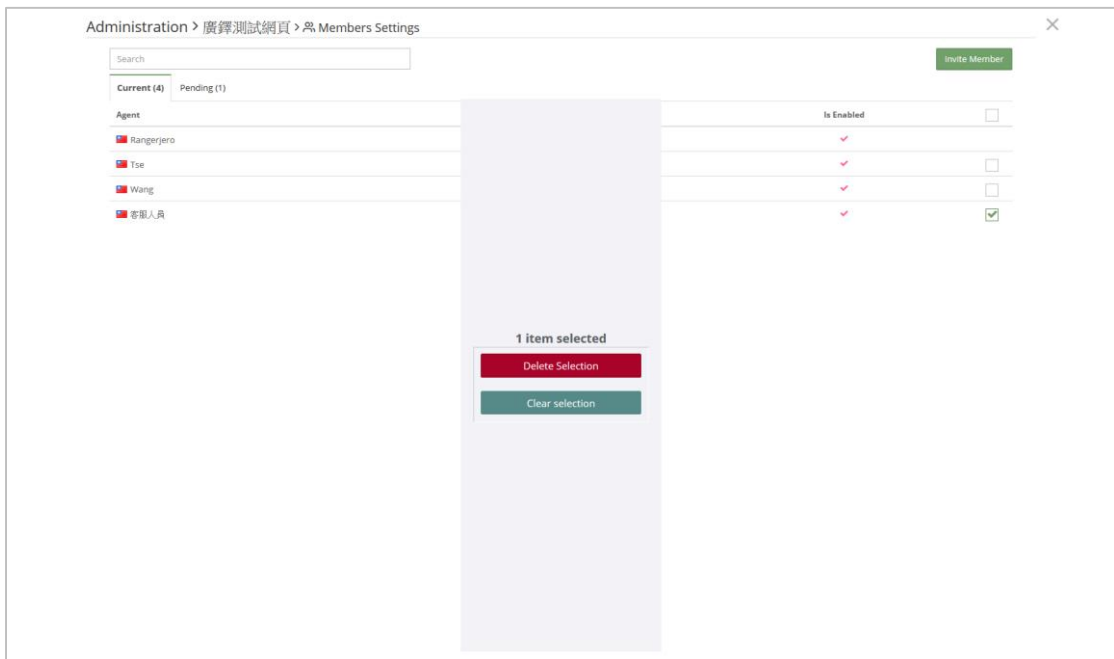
Administration > 廣鐸測試網頁 > Members Settings

Search

Invite Member

Current (4) Pending (1)

| Agent | Is Enabled | |
|---|---|---|
| Rangerjero | ✓ | |
| Tse | ✓ | |
| Wang | ✓ | |
| 客服人員 | ✓ | ✓ |

1 item selected

Delete Selection

Clear selection